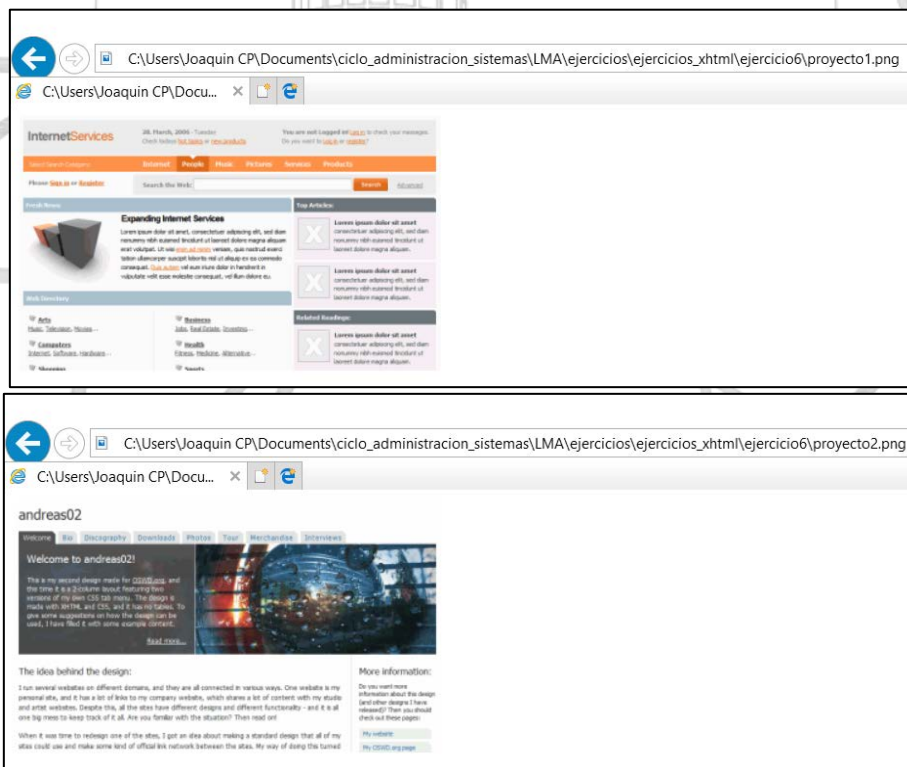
C:\Users\Joaquin CP\Documents\ciclo_administracion_sistemas\LMA\ejercicios\ejercicios_xhtml\ejercicio6\proyecto1.png

C:\Users\Joaquin CP\Docu... ×

InternetServices

28. March, 2006 - Tuesday

You are not Logged in! Log in to check your messages. Do you want to Log in or register?

Internet People Music Pictures Services Products

Please Sign in or Register

Search the Web: Search Advanced

Fresh News:

Expanding Internet Services

Lorem ipsum dolor sit amet, consectetuer adipiscing elit, sed diam nonummy nibh euismod tincidunt ut laoreet dolore magna aliquam erat volutpat. Ut wisi enim ad minim veniam, quis nostrud exerci tation ullamcorper suscipit lobortis nisl ut aliquip ex ea commodo consequat. Duis autem vel eum iriure dolor in hendrerit in vulputate velit esse molestie consequat, vel illum dolore eu.

Top Articles:

Lorem ipsum dolor sit amet consectetuer adipiscing elit, sed diam nonummy nibh euismod tincidunt ut laoreet dolore magna aliquam.

Lorem ipsum dolor sit amet consectetuer adipiscing elit, sed diam nonummy nibh euismod tincidunt ut laoreet dolore magna aliquam.

Related Readings:

Lorem ipsum dolor sit amet consectetuer adipiscing elit, sed diam nonummy nibh euismod tincidunt ut laoreet dolore magna aliquam.

Web Directory

Arts
Music, Television, Movies ...

Business
Jobs, Real Estate, Investing ...

Computers
Internet, Software, Hardware ...

Health
Fitness, Medicine, Alternative ...

Shopping

Sports

C:\Users\Joaquin CP\Documents\ciclo_administracion_sistemas\LMA\ejercicios\ejercicios_xhtml\ejercicio6\proyecto2.png

C:\Users\Joaquin CP\Docu... ×

andreas02

Welcome Bio Discography Downloads Photos Tour Merchandise Interviews

Welcome to andreas02!

This is my second design made for OSWD.org, and this time it is a 2-column layout featuring two versions of my own CSS tab menu. The design is made with XHTML and CSS, and it has no tables. To give some suggestions on how the design can be used, I have filled it with some example content.

Read more...

The idea behind the design:

I run several websites on different domains, and they are all connected in various ways. One website is my personal site, and it has a lot of links to my company website, which shares a lot of content with my studio and artist websites. Despite this, all the sites have different designs and different functionality - and it is all one big mess to keep track of it all. Are you familiar with the situation? Then read on!

When it was time to redesign one of the sites, I got an idea about making a standard design that all of my sites could use and make some kind of official link network between the sites. My way of doing this turned

More information:

Do you want more information about this design (and other designs I have released)? Then you should check out these pages:

My website

My OSWD.org page